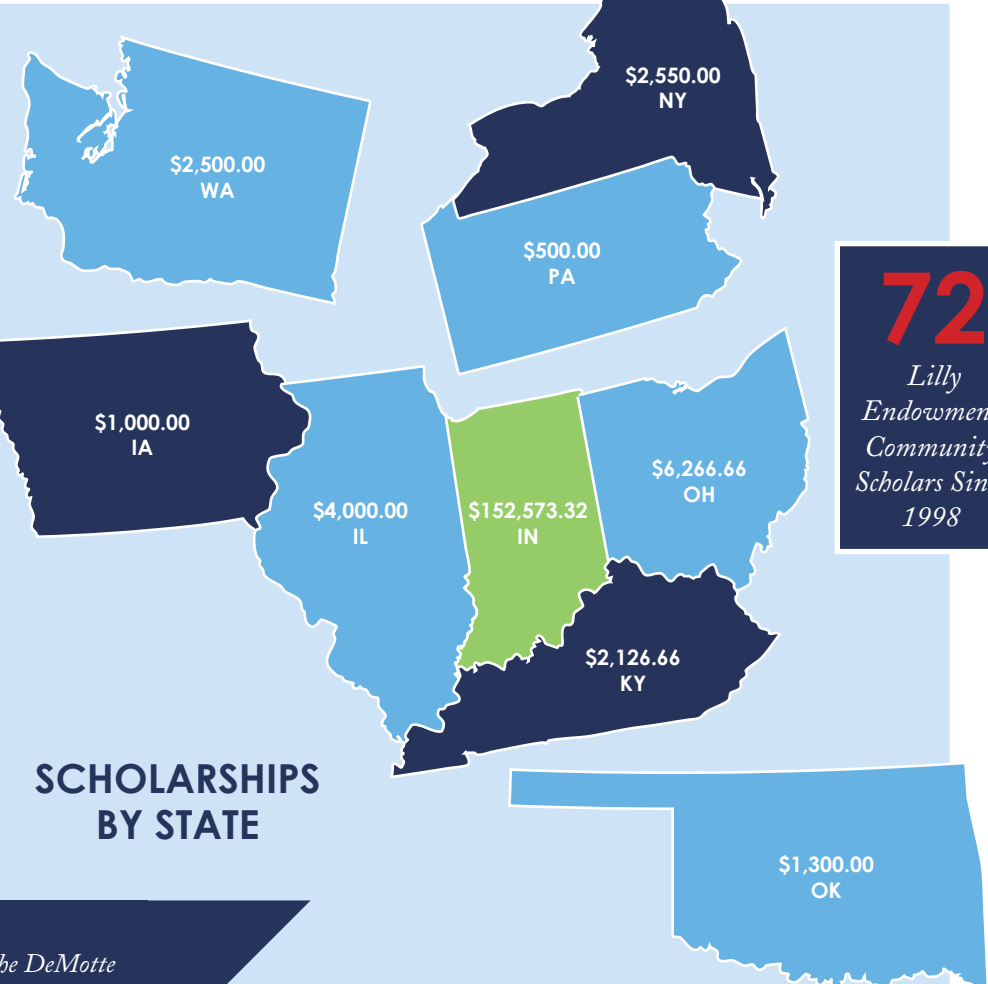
$2,550.00
NY

$2,500.00
WA

$500.00
PA

72
Lilly
Endowmen
Communit
Scholars Sin
1998

$1,000.00
IA

$4,000.00
IL

$152,573.32
IN

$6,266.66
OH

$2,126.66
KY

SCHOLARSHIPS
BY STATE

$1,300.00
OK

be DeMotte